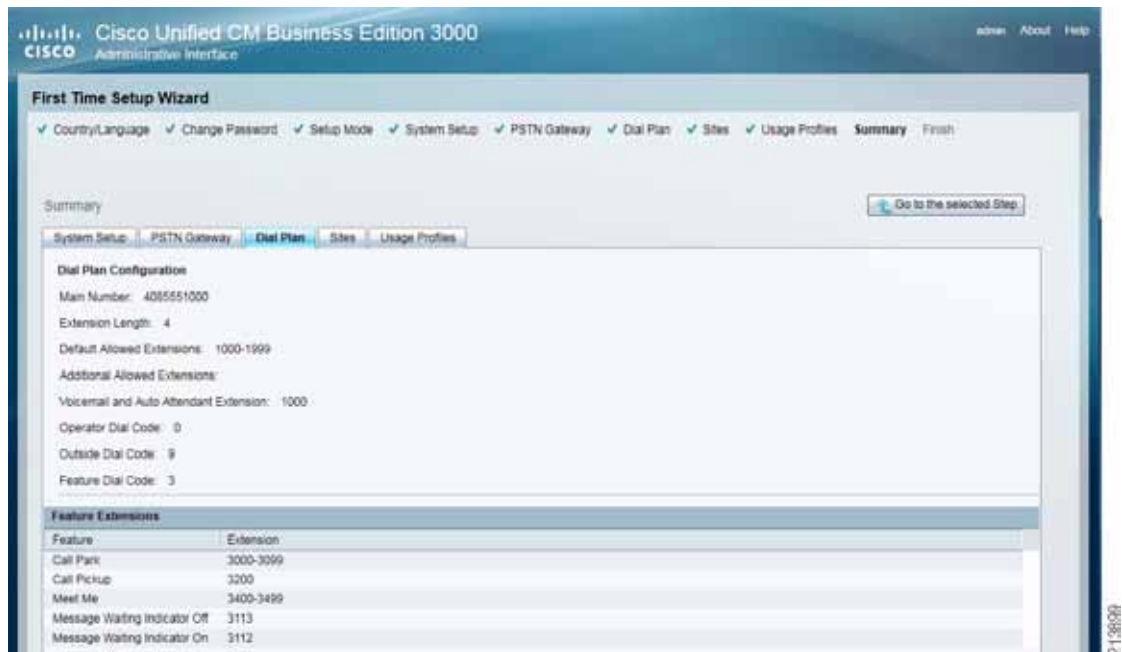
cisco Cisco Unified CM Business Edition 3000
Administrative Interface

admin About Help

First Time Setup Wizard

✓ Country/Language ✓ Change Password ✓ Setup Mode ✓ System Setup ✓ PSTN Gateway ✓ Dial Plan ✓ Sites ✓ Usage Profiles Summary Finish

Summary

Go to the selected Step

System Setup | PSTN Gateway | Dial Plan | Sites | Usage Profiles

Dial Plan Configuration

Main Number: 4085551000

Extension Length: 4

Default Allowed Extensions: 1000-1999

Additional Allowed Extensions:

Voicemail and Auto Attendant Extension: 1000

Operator Dial Code: 0

Outside Dial Code: 9

Feature Dial Code: 3

Feature Extensions

| Feature | Extension |
|---|---|
| Call Park | 3000-3099 |
| Call Pickup | 3200 |
| Meet Me | 3400-3499 |
| Message Waiting Indicator Off | 3113 |
| Message Waiting Indicator On | 3112 |

213899